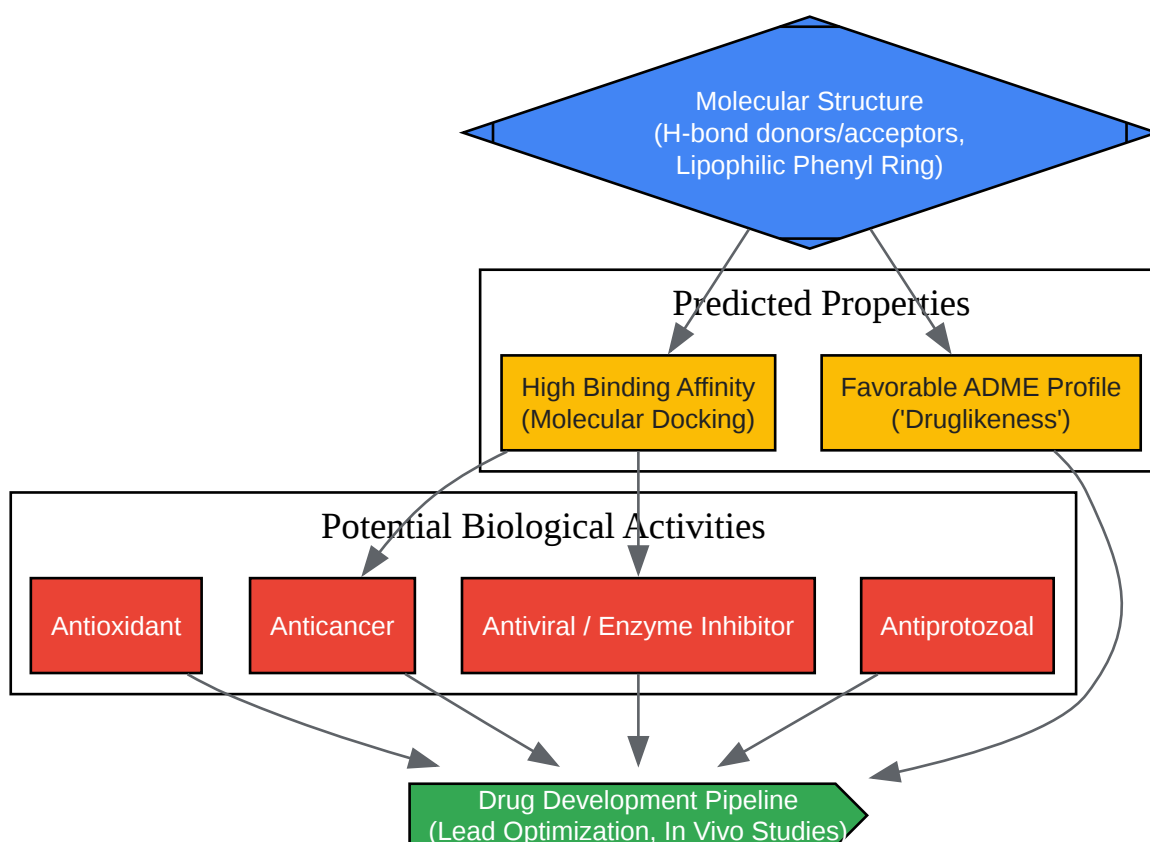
Molecular Structure
(H-bond donors/acceptors,
Lipophilic Phenyl Ring)

Predicted Properties

High Binding Affinity
(Molecular Docking)

Favorable ADME Profile
('Druglikeness')

Potential Biological Activities

Antioxidant

Anticancer

Antiviral / Enzyme Inhibitor

Antiprotozoal

Drug Development Pipeline
(Lead Optimization, In Vivo Studies)